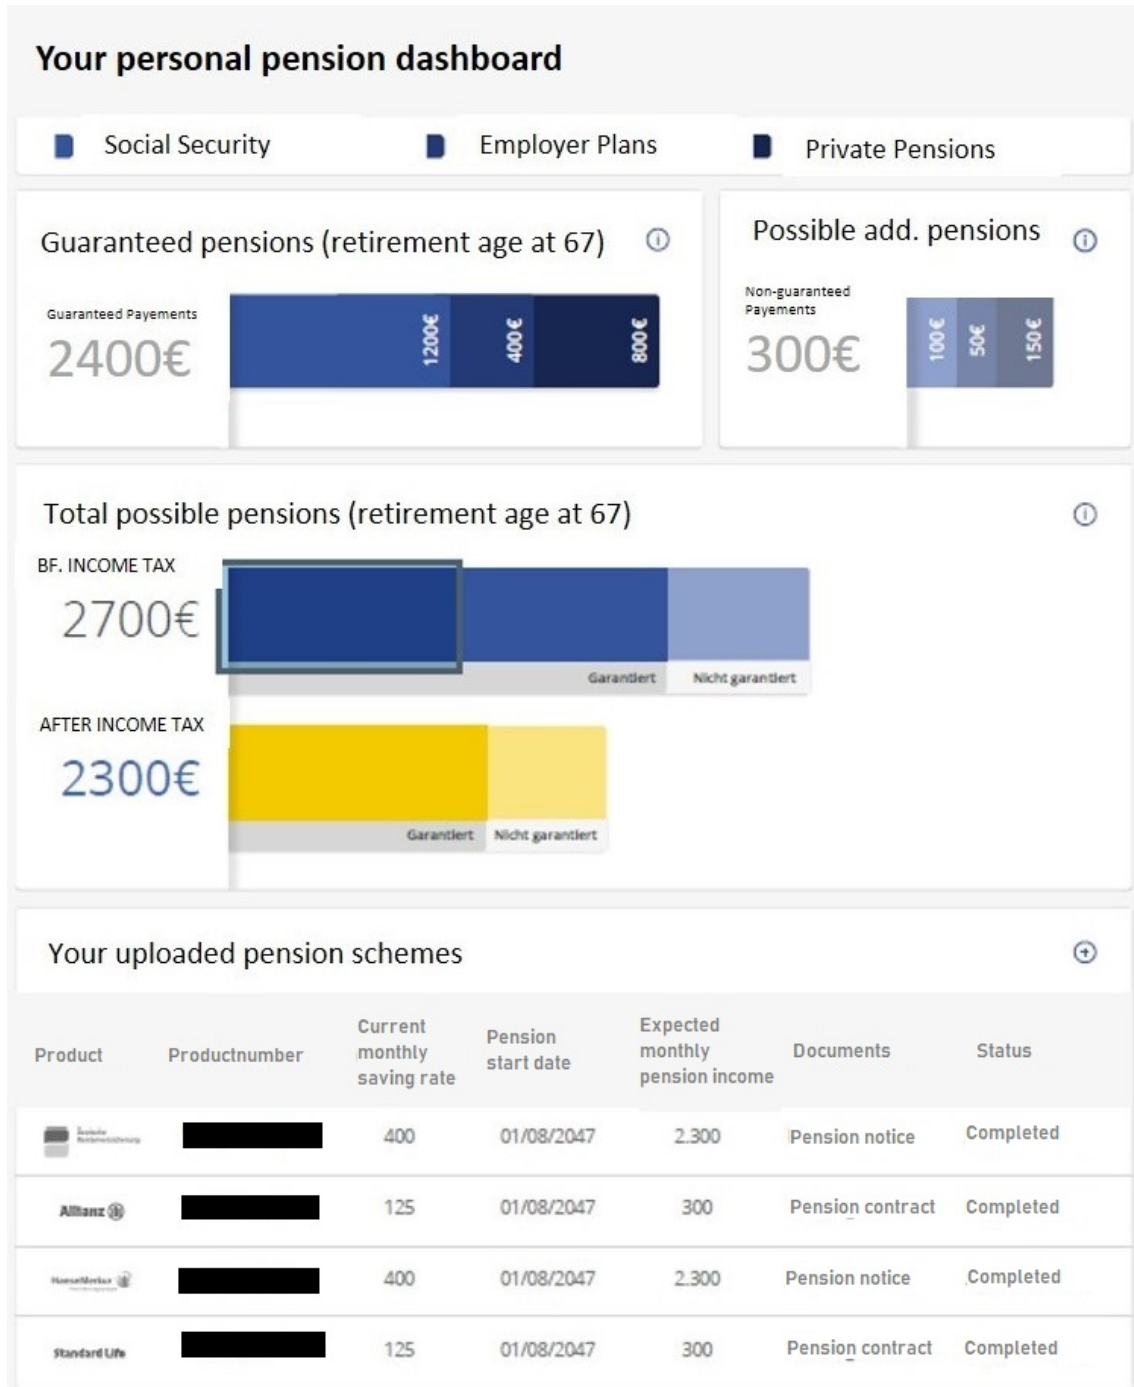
Your personal pension dashboard

Social Security | Employer Plans | Private Pensions

Guaranteed pensions (retirement age at 67)

Guaranteed Payements
2400€

1200€ 400€ 800€

Possible add. pensions

Non-guaranteed Payements
300€

100€ 50€ 150€

Total possible pensions (retirement age at 67)

BF. INCOME TAX
2700€

Garantiert Nicht garantiert

AFTER INCOME TAX
2300€

Garantiert Nicht garantiert

Your uploaded pension schemes

| Product | Productnumber | Current monthly saving rate | Pension start date | Expected monthly pension income | Documents | Status |
|---|---|---|---|---|---|---|
| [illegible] | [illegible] | 400 | 01/08/2047 | 2.300 | Pension notice | Completed |
| Allianz | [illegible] | 125 | 01/08/2047 | 300 | Pension contract | Completed |
| HanseMerkur | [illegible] | 400 | 01/08/2047 | 2.300 | Pension notice | Completed |
| Standard Life | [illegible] | 125 | 01/08/2047 | 300 | Pension contract | Completed |